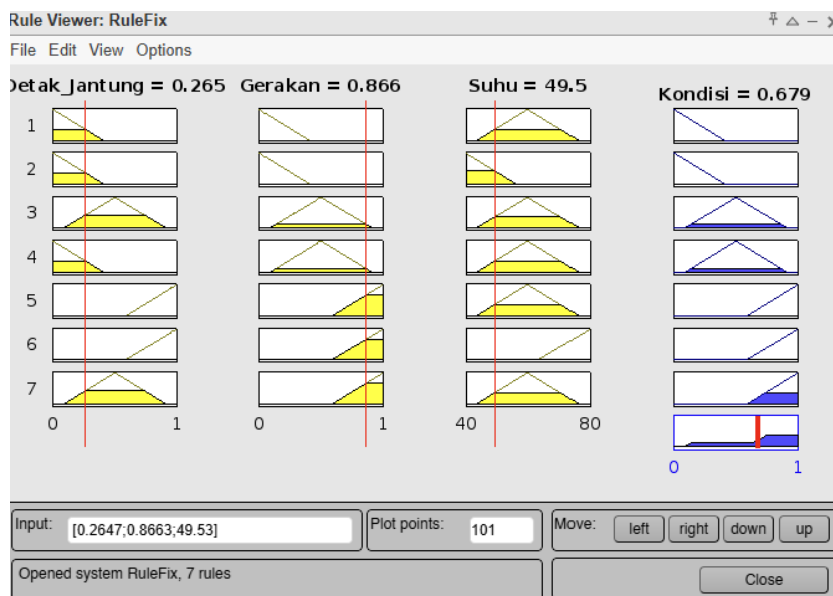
Rule Viewer: RuleFix

File Edit View Options

Detak_Jantung = 0.265 Gerakan = 0.866 Suhu = 49.5 Kondisi = 0.679

1
2
3
4
5
6
7

0 1 0 1 40 80 0 1

Input: [0.2647;0.8663;49.53] Plot points: 101 Move: left right down up

Opened system RuleFix, 7 rules

Close